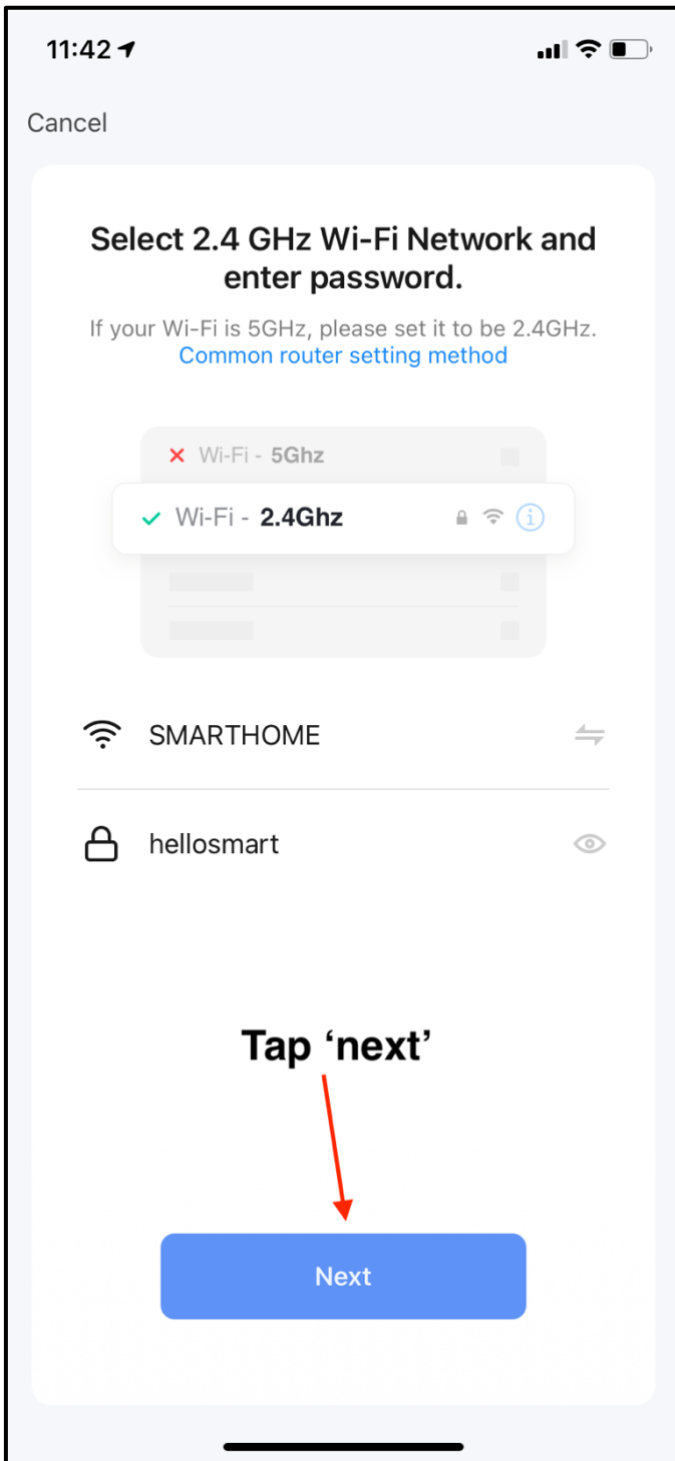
11:42

Cancel

Select 2.4 GHz Wi-Fi Network and enter password.

If your Wi-Fi is 5GHz, please set it to be 2.4GHz.
Common router setting method

Wi-Fi - 5Ghz

Wi-Fi - 2.4Ghz

SMARTHOME

hellosmart

Tap ‘next’

Next